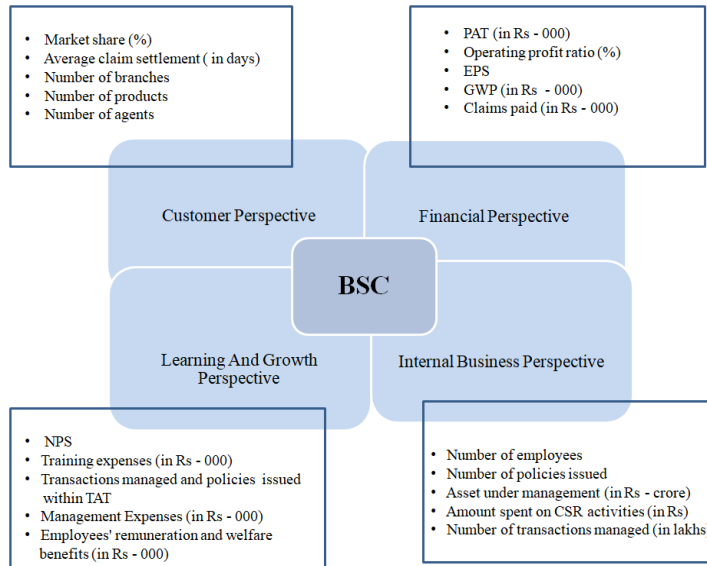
- Market share (%)
- Average claim settlement ( in days)
- Number of branches
- Number of products
- Number of agents

- PAT (in Rs - 000)
- Operating profit ratio (%)
- EPS
- GWP (in Rs - 000)
- Claims paid (in Rs - 000)

Customer Perspective

Financial Perspective

BSC

Learning And Growth Perspective

Internal Business Perspective

- NPS
- Training expenses (in Rs - 000)
- Transactions managed and policies issued within TAT
- Management Expenses (in Rs - 000)
- Employees' remuneration and welfare benefits (in Rs - 000)

- Number of employees
- Number of policies issued
- Asset under management (in Rs - crore)
- Amount spent on CSR activities (in Rs)
- Number of transactions managed (in lakhs